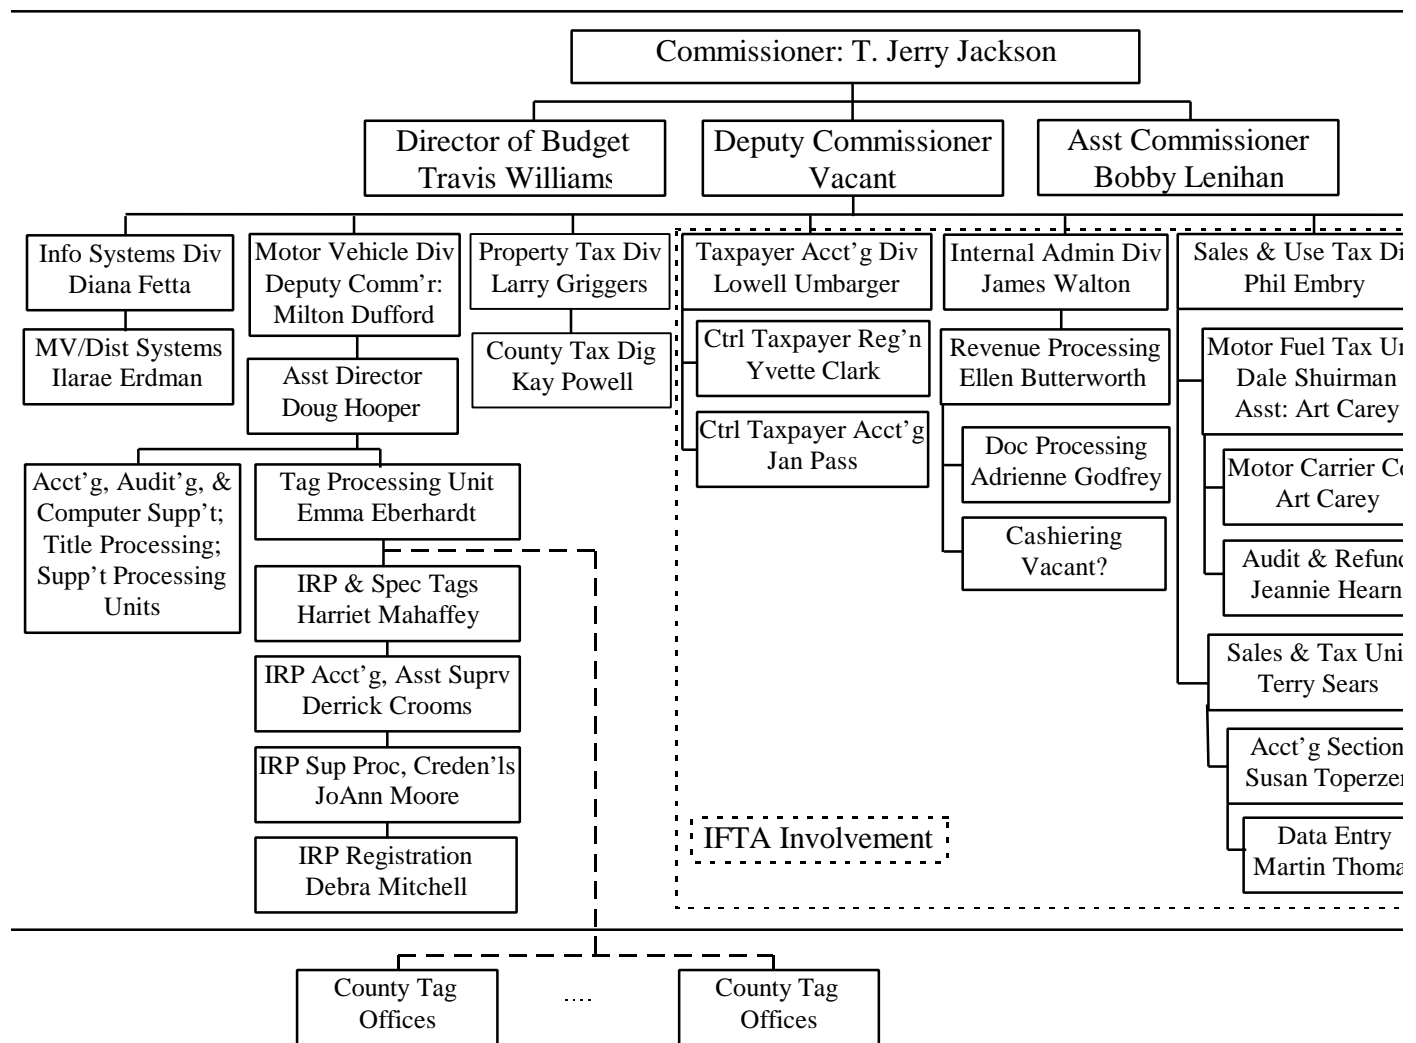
Commissioner: T. Jerry Jackson

Director of Budget
Travis Williams

Deputy Commissioner
Vacant

Asst Commissioner
Bobby Lenihan

Info Systems Div
Diana Fetta

MV/Dist Systems
Ilarae Erdman

Motor Vehicle Div
Deputy Comm'r:
Milton Dufford

Asst Director
Doug Hooper

Acct'g, Audit'g, & Computer Supp't; Title Processing; Supp't Processing Units

Tag Processing Unit
Emma Eberhardt

IRP & Spec Tags
Harriet Mahaffey

IRP Acct'g, Asst Suprv
Derrick Crooms

IRP Sup Proc, Creden'ls
JoAnn Moore

IRP Registration
Debra Mitchell

Property Tax Div
Larry Griggers

County Tax Dig
Kay Powell

Taxpayer Acct'g Div
Lowell Umbarger

Ctrl Taxpayer Reg'n
Yvette Clark

Ctrl Taxpayer Acct'g
Jan Pass

Internal Admin Div
James Walton

Revenue Processing
Ellen Butterworth

Doc Processing
Adrienne Godfrey

Cashiering
Vacant?

Sales & Use Tax Di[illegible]
Phil Embry

Motor Fuel Tax U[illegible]
Dale Shuirman
Asst: Art Carey

Motor Carrier C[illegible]
Art Carey

Audit & Refun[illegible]
Jeannie Hearn

Sales & Tax Uni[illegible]
Terry Sears

Acct'g Section
Susan Toperze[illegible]

Data Entry
Martin Thoma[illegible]

IFTA Involvement

County Tag
Offices

....

County Tag
Offices